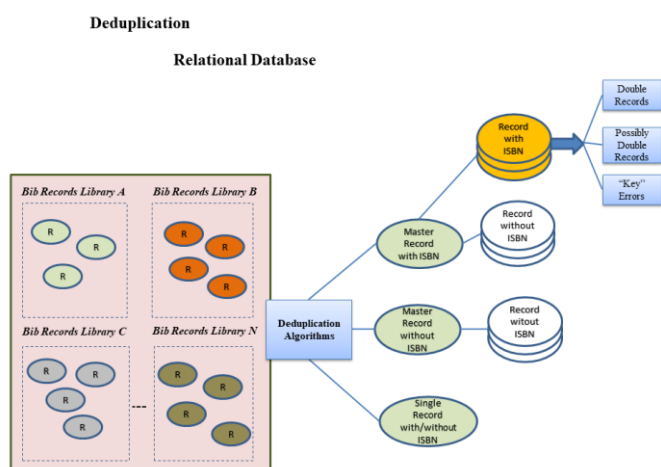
Deduplication

Relational Database

Bib Records Library A

R R R

Bib Records Library B

R R R R

Bib Records Library C

R R R R

---

Bib Records Library N

R R R R

Deduplication Algorithms

Master Record with ISBN

Record with ISBN

Double Records

Possibly Double Records

"Key" Errors

Record without ISBN

Master Record without ISBN

Record witout ISBN

Single Record with/without ISBN